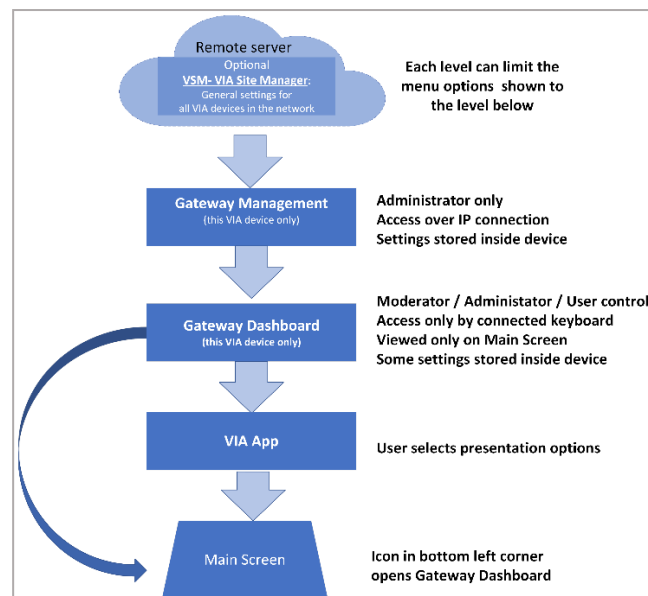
Remote server
Optional
VSM- VIA Site Manager:
General settings for all VIA devices in the network

Each level can limit the menu options shown to the level below

Gateway Management
(this VIA device only)

Administrator only
Access over IP connection
Settings stored inside device

Gateway Dashboard
(this VIA device only)

Moderator / Administator / User control
Access only by connected keyboard
Viewed only on Main Screen
Some settings stored inside device

VIA App

User selects presentation options

Main Screen

Icon in bottom left corner opens Gateway Dashboard